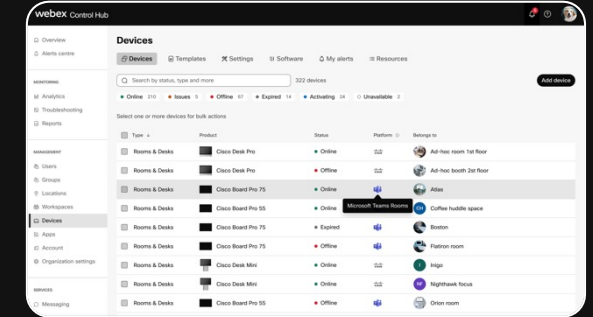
webex Control Hub

Overview
Alerts centre

MONITORING
Analytics
Troubleshooting
Reports

MANAGEMENT
Users
Groups
Locations
Workspaces
Devices
Apps
Account
Organization settings

SERVICES
Messaging

Devices

Devices | Templates | Settings | Software | My alerts | Resources

Search by status, type and more
322 devices
Add device

Online 310 | Issues 5 | Offline 87 | Expired 14 | Activating 24 | Unavailable 2

Select one or more devices for bulk actions

| Type | Product | Status | Platform | Belongs to |
|---|---|---|---|---|
| Rooms & Desks | Cisco Desk Pro | Online | | Ad-hoc room 1st floor |
| Rooms & Desks | Cisco Desk Pro | Online | | Ad-hoc booth 2st floor |
| Rooms & Desks | Cisco Board Pro 75 | Online | | Atlas |
| Rooms & Desks | Cisco Board Pro 55 | Online | Microsoft Teams Rooms | Coffee huddle space |
| Rooms & Desks | Cisco Board Pro 75 | Expired | | Boston |
| Rooms & Desks | Cisco Board Pro 75 | Online | | Flatiron room |
| Rooms & Desks | Cisco Desk Mini | Online | | Inigo |
| Rooms & Desks | Cisco Board Pro 55 | Online | | Nighthawk focus |
| Rooms & Desks | Cisco Desk Mini | Offline | | Orion room |